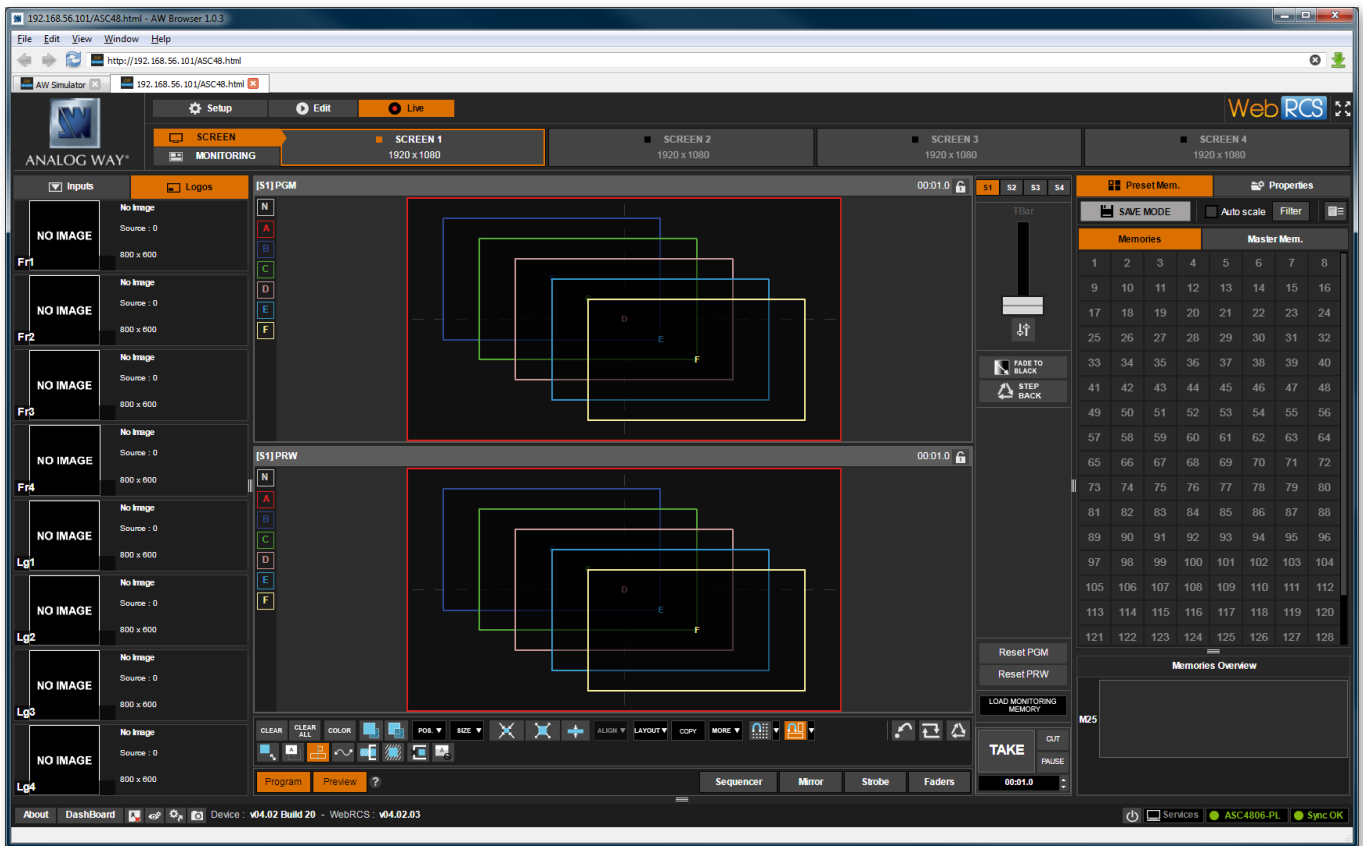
192.168.56.101/ASC48.html - AW Browser 1.0.3

File Edit View Window Help

http://192.168.56.101/ASC48.html

AW Simulator | 192.168.56.101/ASC48.html

ANALOG WAY

Setup | Edit | Live

WebRCS

SCREEN
MONITORING

SCREEN 1
1920 x 1080

SCREEN 2
1920 x 1080

SCREEN 3
1920 x 1080

SCREEN 4
1920 x 1080

Inputs | Logos

NO IMAGE
Fr1
No Image
Source : 0
800 x 600

NO IMAGE
Fr2
No Image
Source : 0
800 x 600

NO IMAGE
Fr3
No Image
Source : 0
800 x 600

NO IMAGE
Fr4
No Image
Source : 0
800 x 600

NO IMAGE
Lg1
No Image
Source : 0
800 x 600

NO IMAGE
Lg2
No Image
Source : 0
800 x 600

NO IMAGE
Lg3
No Image
Source : 0
800 x 600

NO IMAGE
Lg4
No Image
Source : 0
800 x 600

[S1] PGM 00:01.0

N
A
B
C
D
E
F

D E F

[S1] PRW 00:01.0

N
A
B
C
D
E
F

D E F

CLEAR | CLEAR ALL | COLOR | POS. | SIZE | ALIGN | LAYOUT | COPY | MORE

Program | Preview | ?

Sequencer | Mirror | Strobe | Faders

S1 S2 S3 S4

TBar

FADE TO BLACK
STEP BACK

Reset PGM
Reset PRW
LOAD MONITORING MEMORY

TAKE
CUT
PAUSE
00:01.0

Preset Mem. | Properties

SAVE MODE | Auto scale | Filter

Memories | Master Mem.

| 1 | 2 | 3 | 4 | 5 | 6 | 7 | 8 |
|---|---|---|---|---|---|---|---|
| 9 | 10 | 11 | 12 | 13 | 14 | 15 | 16 |
| 17 | 18 | 19 | 20 | 21 | 22 | 23 | 24 |
| 25 | 26 | 27 | 28 | 29 | 30 | 31 | 32 |
| 33 | 34 | 35 | 36 | 37 | 38 | 39 | 40 |
| 41 | 42 | 43 | 44 | 45 | 46 | 47 | 48 |
| 49 | 50 | 51 | 52 | 53 | 54 | 55 | 56 |
| 57 | 58 | 59 | 60 | 61 | 62 | 63 | 64 |
| 65 | 66 | 67 | 68 | 69 | 70 | 71 | 72 |
| 73 | 74 | 75 | 76 | 77 | 78 | 79 | 80 |
| 81 | 82 | 83 | 84 | 85 | 86 | 87 | 88 |
| 89 | 90 | 91 | 92 | 93 | 94 | 95 | 96 |
| 97 | 98 | 99 | 100 | 101 | 102 | 103 | 104 |
| 105 | 106 | 107 | 108 | 109 | 110 | 111 | 112 |
| 113 | 114 | 115 | 116 | 117 | 118 | 119 | 120 |
| 121 | 122 | 123 | 124 | 125 | 126 | 127 | 128 |

Memories Overview
M25

About | DashBoard | Device : v04.02 Build 20 - WebRCS : v04.02.03

Services | ASC4806-PL | Sync OK